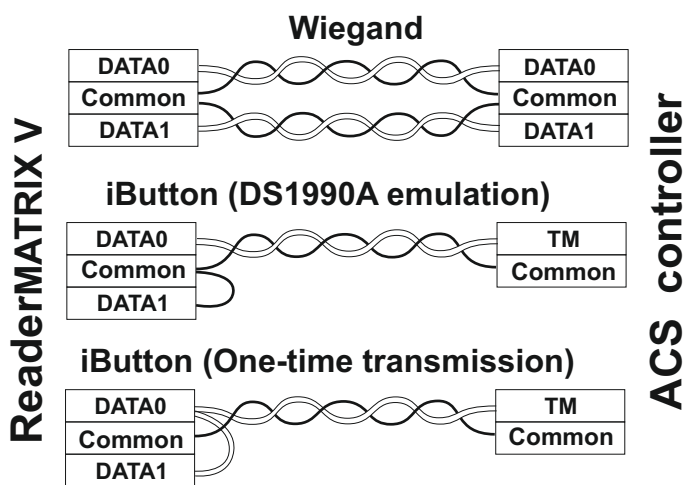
ReaderMATRIX V

Wiegand

DATA0
Common
DATA1

DATA0
Common
DATA1

iButton (DS1990A emulation)

DATA0
Common
DATA1

TM
Common

iButton (One-time transmission)

DATA0
Common
DATA1

TM
Common

ACS controller